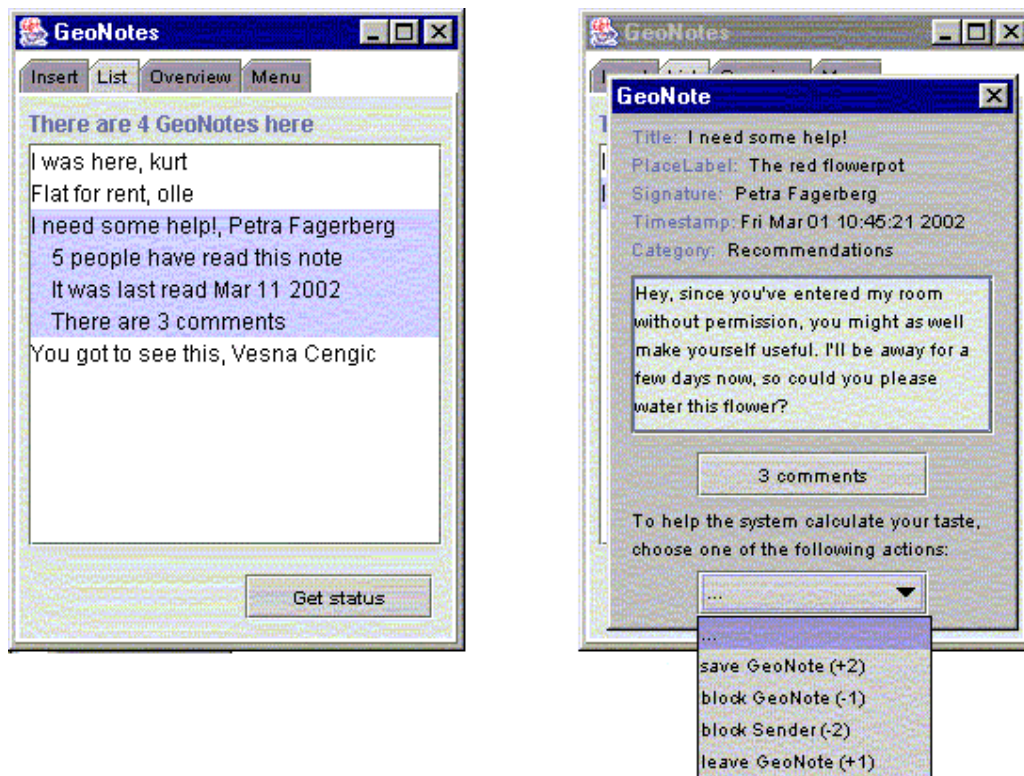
GeoNotes

Insert | List | Overview | Menu

There are 4 GeoNotes here

I was here, kurt
Flat for rent, olle
I need some help!, Petra Fagerberg
5 people have read this note
It was last read Mar 11 2002
There are 3 comments
You got to see this, Vesna Cengic

Get status

GeoNotes

GeoNote

Title: I need some help!
PlaceLabel: The red flowerpot
Signature: Petra Fagerberg
Timestamp: Fri Mar 01 10:45:21 2002
Category: Recommendations

Hey, since you've entered my room without permission, you might as well make yourself useful. I'll be away for a few days now, so could you please water this flower?

3 comments

To help the system calculate your taste, choose one of the following actions:

...

...
save GeoNote (+2)
block GeoNote (-1)
block Sender (-2)
leave GeoNote (+1)